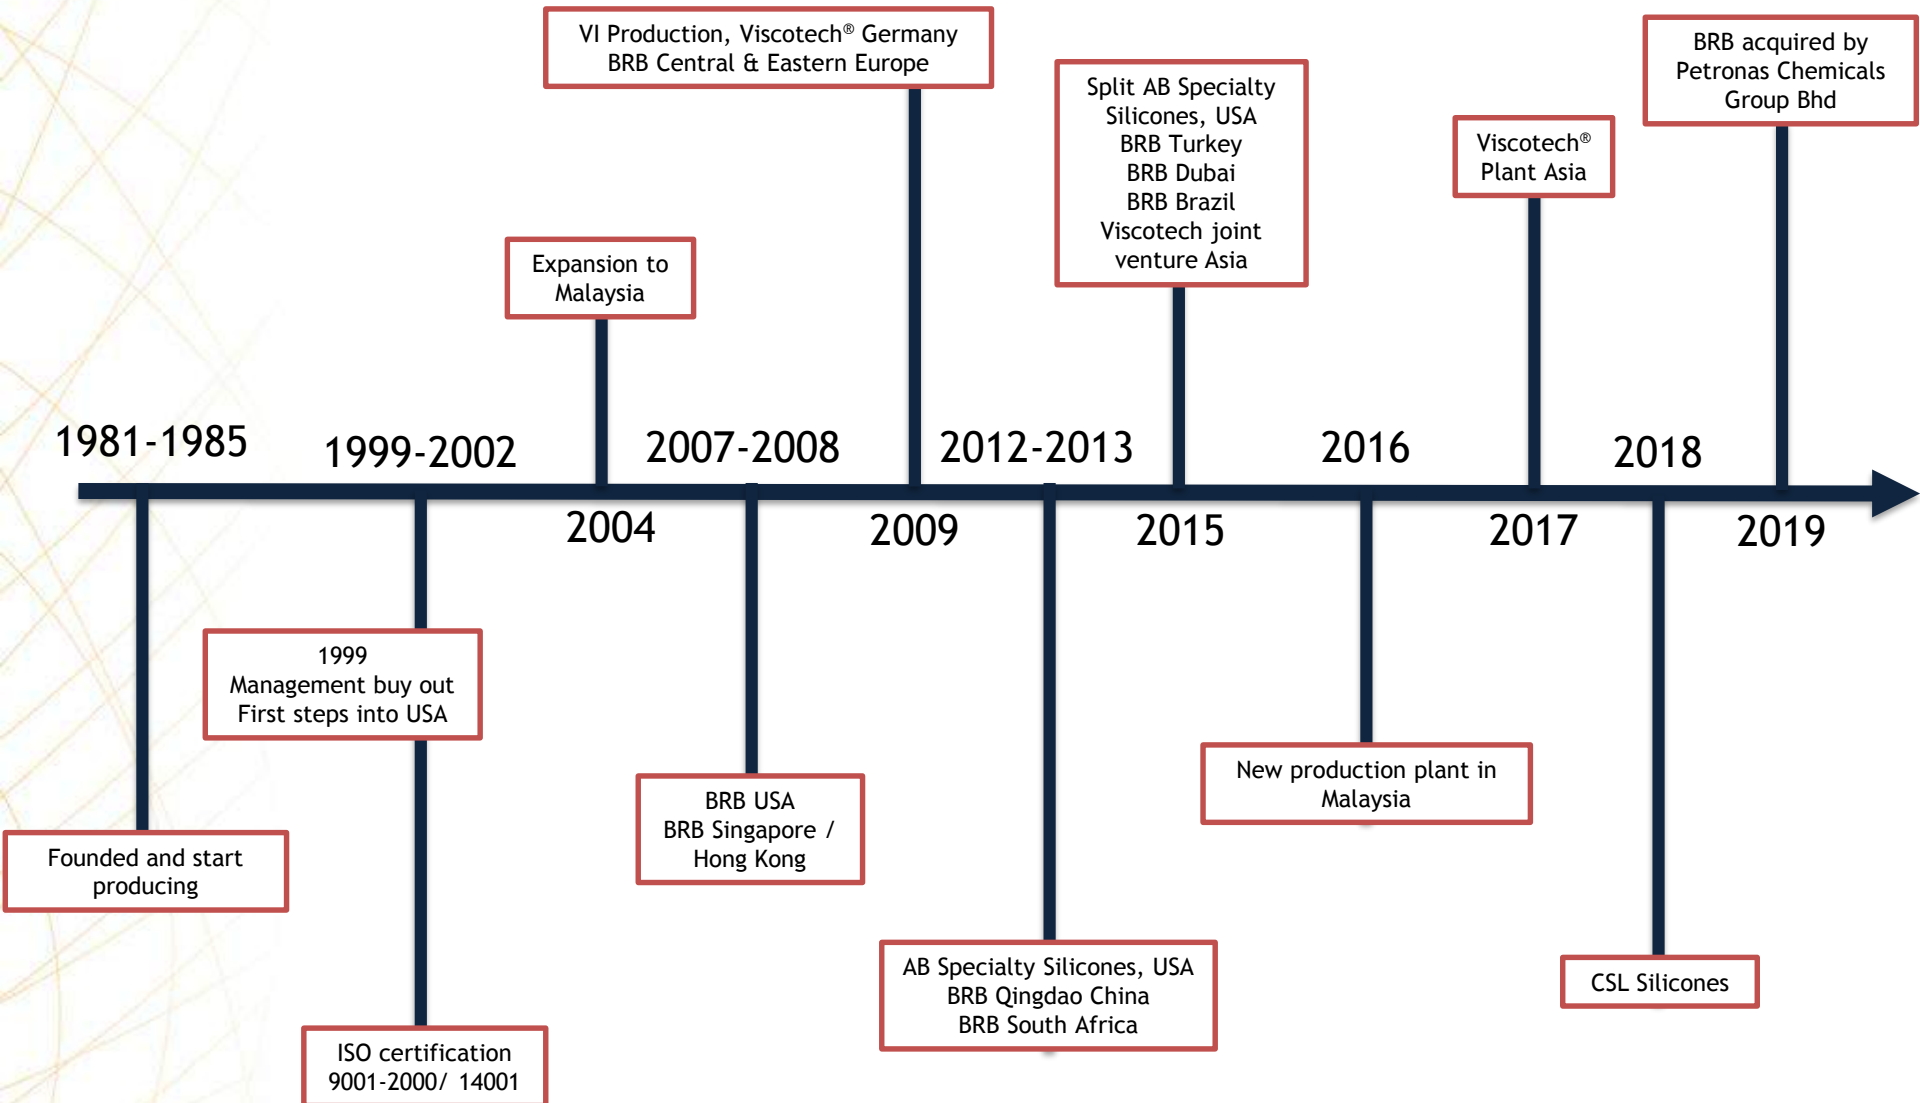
VI Production, Viscotech® Germany
BRB Central & Eastern Europe

Split AB Specialty Silicones, USA
BRB Turkey
BRB Dubai
BRB Brazil
Viscotech joint venture Asia

BRB acquired by Petronas Chemicals Group Bhd

Viscotech® Plant Asia

Expansion to Malaysia

1981-1985

1999-2002

2004

2007-2008

2009

2012-2013

2015

2016

2017

2018

2019

1999
Management buy out
First steps into USA

Founded and start producing

ISO certification
9001-2000/ 14001

BRB USA
BRB Singapore / Hong Kong

AB Specialty Silicones, USA
BRB Qingdao China
BRB South Africa

New production plant in Malaysia

CSL Silicones